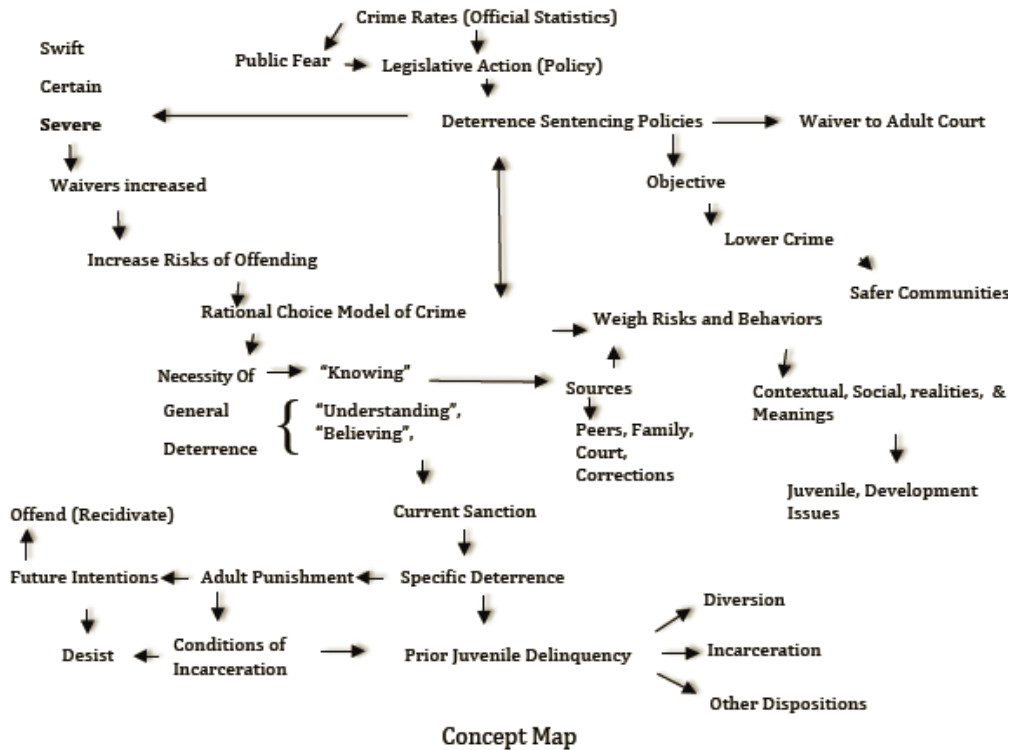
Crime Rates (Official Statistics)

Public Fear

Legislative Action (Policy)

Swift

Certain

Severe

Deterrence Sentencing Policies

Waiver to Adult Court

Waivers increased

Objective

Lower Crime

Safer Communities

Increase Risks of Offending

Rational Choice Model of Crime

Weigh Risks and Behaviors

Necessity Of

"Knowing"

General

"Understanding", "Believing",

Deterrence

Sources

Peers, Family, Court, Corrections

Contextual, Social, realities, & Meanings

Juvenile, Development Issues

Offend (Recidivate)

Current Sanction

Future Intentions

Adult Punishment

Specific Deterrence

Diversion

Desist

Conditions of Incarceration

Prior Juvenile Delinquency

Incarceration

Other Dispositions

Concept Map